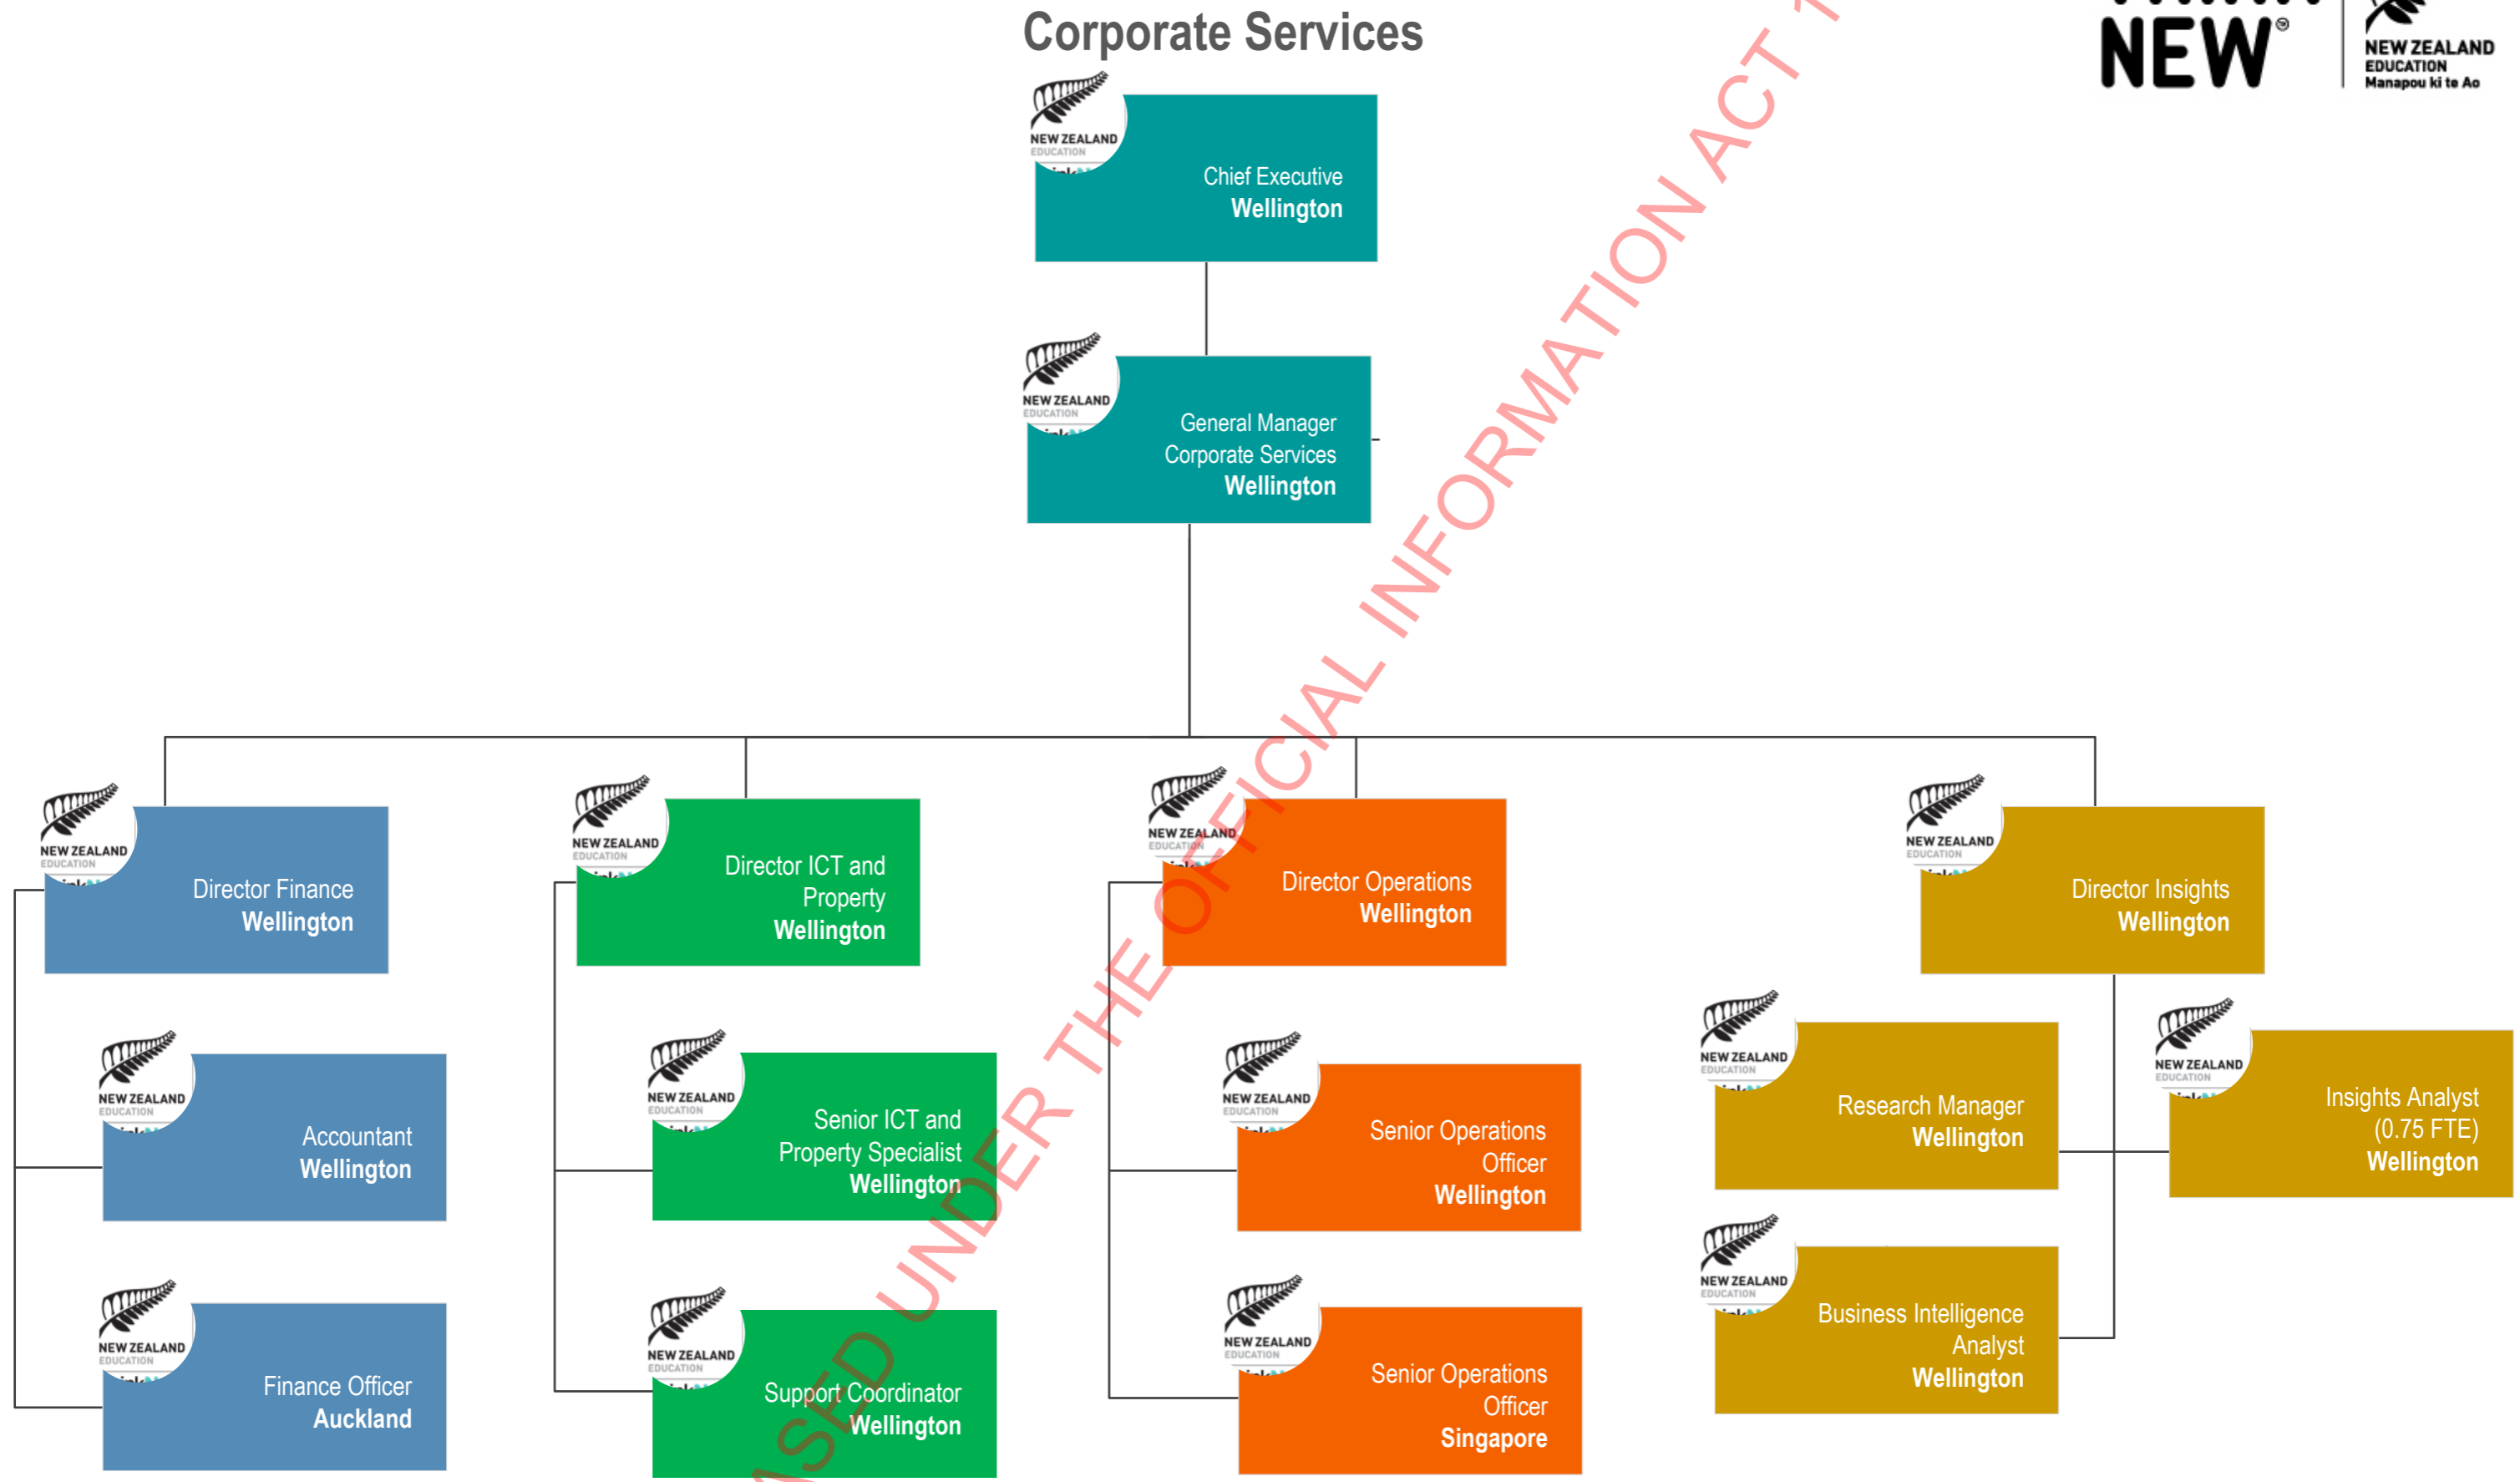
Corporate Services

NEW®

NEW ZEALAND EDUCATION Manapou ki te Ao

RELEASED UNDER THE OFFICIAL INFORMATION ACT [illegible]

NEW ZEALAND EDUCATION
Chief Executive
Wellington

NEW ZEALAND EDUCATION
General Manager Corporate Services
Wellington

NEW ZEALAND EDUCATION
Director Finance
Wellington

NEW ZEALAND EDUCATION
Accountant
Wellington

NEW ZEALAND EDUCATION
Finance Officer
Auckland

NEW ZEALAND EDUCATION
Director ICT and Property
Wellington

NEW ZEALAND EDUCATION
Senior ICT and Property Specialist
Wellington

NEW ZEALAND EDUCATION
Support Coordinator
Wellington

NEW ZEALAND EDUCATION
Director Operations
Wellington

NEW ZEALAND EDUCATION
Senior Operations Officer
Wellington

NEW ZEALAND EDUCATION
Senior Operations Officer
Singapore

NEW ZEALAND EDUCATION
Director Insights
Wellington

NEW ZEALAND EDUCATION
Research Manager
Wellington

NEW ZEALAND EDUCATION
Insights Analyst (0.75 FTE)
Wellington

NEW ZEALAND EDUCATION
Business Intelligence Analyst
Wellington